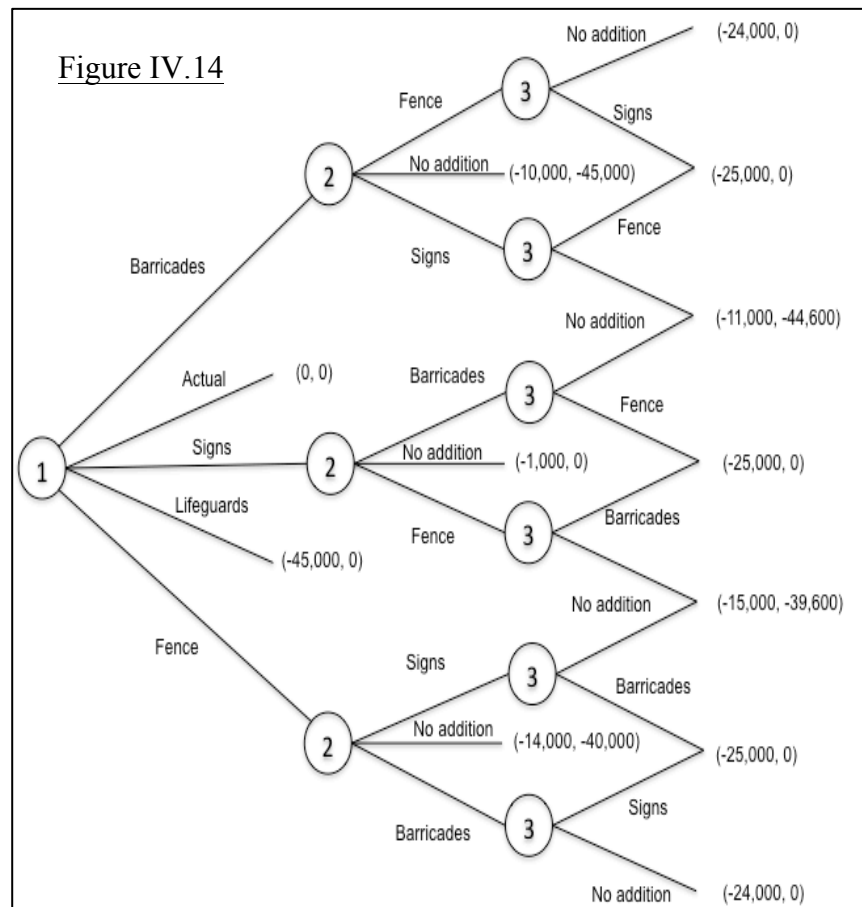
Figure IV.14

No addition (-24,000, 0)

Fence

3

Signs

2

No addition (-10,000, -45,000)

(-25,000, 0)

Fence

Signs

3

Barricades

No addition

(-11,000, -44,600)

Actual (0, 0)

Barricades

3

Fence

Signs

1

2

No addition (-1,000, 0)

(-25,000, 0)

Lifeguards

Fence

3

Barricades

(-45,000, 0)

No addition

(-15,000, -39,600)

Fence

Signs

3

Barricades

2

No addition (-14,000, -40,000)

(-25,000, 0)

Signs

Barricades

3

No addition (-24,000, 0)